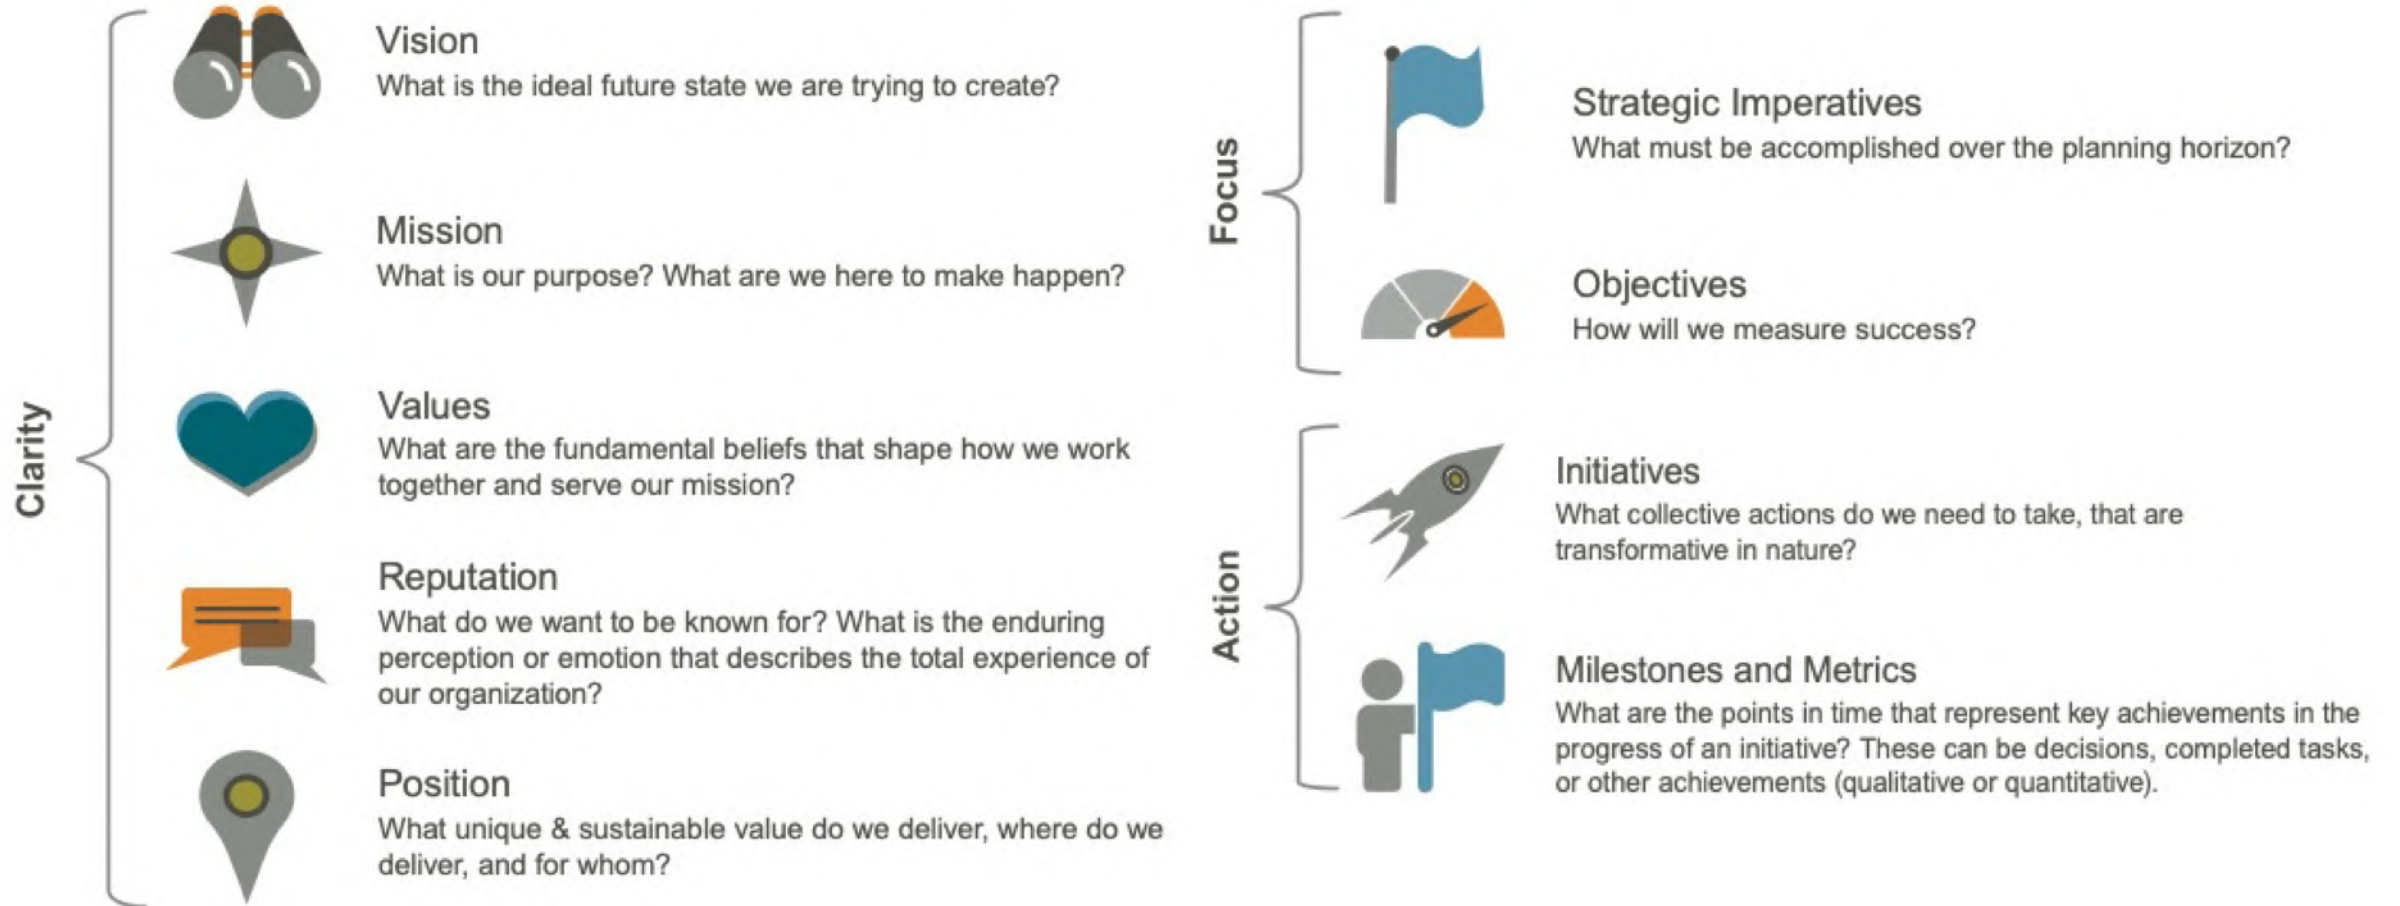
Clarity

Vision
What is the ideal future state we are trying to create?

Mission
What is our purpose? What are we here to make happen?

Values
What are the fundamental beliefs that shape how we work together and serve our mission?

Reputation
What do we want to be known for? What is the enduring perception or emotion that describes the total experience of our organization?

Position
What unique & sustainable value do we deliver, where do we deliver, and for whom?

Focus

Strategic Imperatives
What must be accomplished over the planning horizon?

Objectives
How will we measure success?

Action

Initiatives
What collective actions do we need to take, that are transformative in nature?

Milestones and Metrics
What are the points in time that represent key achievements in the progress of an initiative? These can be decisions, completed tasks, or other achievements (qualitative or quantitative).